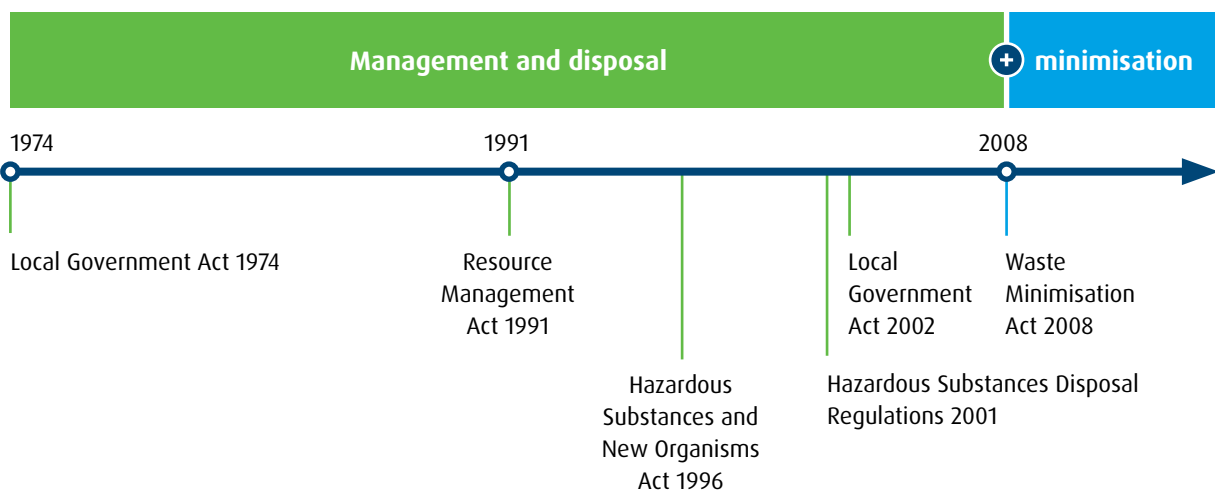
Management and disposal

+ minimisation

1974

1991

2008

Local Government Act 1974

Resource Management Act 1991

Hazardous Substances and New Organisms Act 1996

Hazardous Substances Disposal Regulations 2001

Local Government Act 2002

Waste Minimisation Act 2008